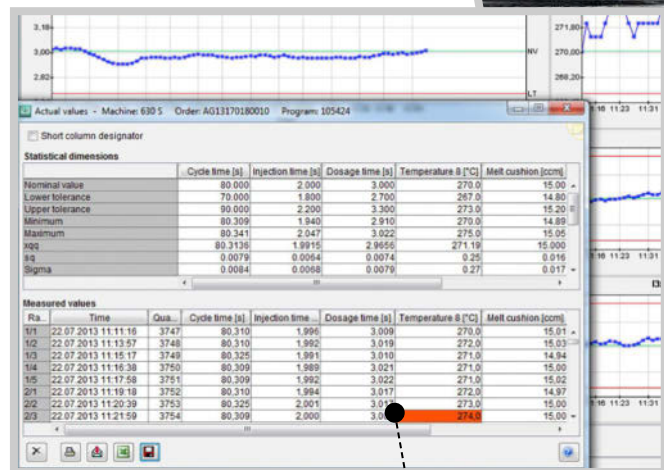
3,18
3,00
2,82
NV
LT
271,80
270,00
268,20
16 11:23 11:31
16 11:23 11:31
16 11:23 11:31

Actual values - Machine: 630 S Order: AG13170180010 Program: 105424

Short column designator

Statistical dimensions

| | Cycle time [s] | Injection time [s] | Dosage time [s] | Temperature 8 [°C] | Melt cushion [ccm] |
|---|---|---|---|---|---|
| Nominal value | 80.000 | 2.000 | 3.000 | 270.0 | 15.00 |
| Lower tolerance | 70.000 | 1.800 | 2.700 | 267.0 | 14.80 |
| Upper tolerance | 90.000 | 2.200 | 3.300 | 273.0 | 15.20 |
| Minimum | 80.309 | 1.940 | 2.910 | 270.0 | 14.89 |
| Maximum | 80.341 | 2.047 | 3.022 | 275.0 | 15.05 |
| xqq | 80.3136 | 1.9915 | 2.9656 | 271.19 | 15.000 |
| sq | 0.0079 | 0.0064 | 0.0074 | 0.25 | 0.016 |
| Sigma | 0.0084 | 0.0068 | 0.0079 | 0.27 | 0.017 |

Measured values

| Ra... | Time | Qua... | Cycle time [s] | Injection time ... | Dosage time [s] | Temperature 8 [°C] | Melt cushion [ccm] |
|---|---|---|---|---|---|---|---|
| 1/1 | 22.07.2013 11:11:16 | 3747 | 80,310 | 1,996 | 3,009 | 270,0 | 15,01 |
| 1/2 | 22.07.2013 11:13:57 | 3748 | 80,310 | 1,992 | 3,019 | 272,0 | 15,03 |
| 1/3 | 22.07.2013 11:15:17 | 3749 | 80,325 | 1,991 | 3,010 | 271,0 | 14,94 |
| 1/4 | 22.07.2013 11:16:38 | 3750 | 80,309 | 1,989 | 3,021 | 271,0 | 15,00 |
| 1/5 | 22.07.2013 11:17:58 | 3751 | 80,309 | 1,992 | 3,022 | 271,0 | 15,02 |
| 2/1 | 22.07.2013 11:19:18 | 3752 | 80,310 | 1,994 | 3,017 | 271,0 | 14,97 |
| 2/2 | 22.07.2013 11:20:39 | 3753 | 80,325 | 2,001 | 3,01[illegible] | 273,0 | 15,00 |
| 2/3 | 22.07.2013 11:21:59 | 3754 | 80,309 | 2,000 | 3,0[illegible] | 274,0 | 15,00 |